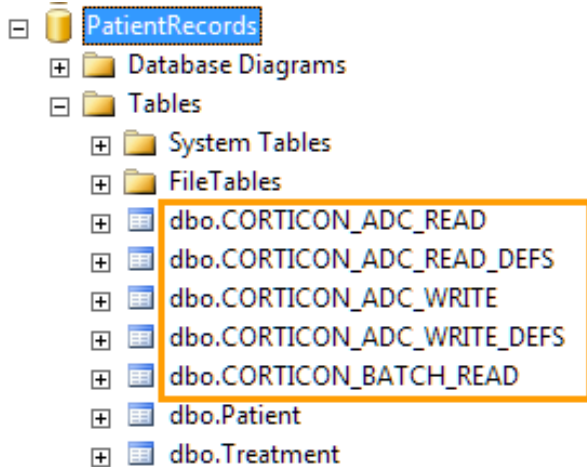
PatientRecords
Database Diagrams
Tables
System Tables
FileTables
dbo.CORTICON_ADC_READ
dbo.CORTICON_ADC_READ_DEFS
dbo.CORTICON_ADC_WRITE
dbo.CORTICON_ADC_WRITE_DEFS
dbo.CORTICON_BATCH_READ
dbo.Patient
dbo.Treatment